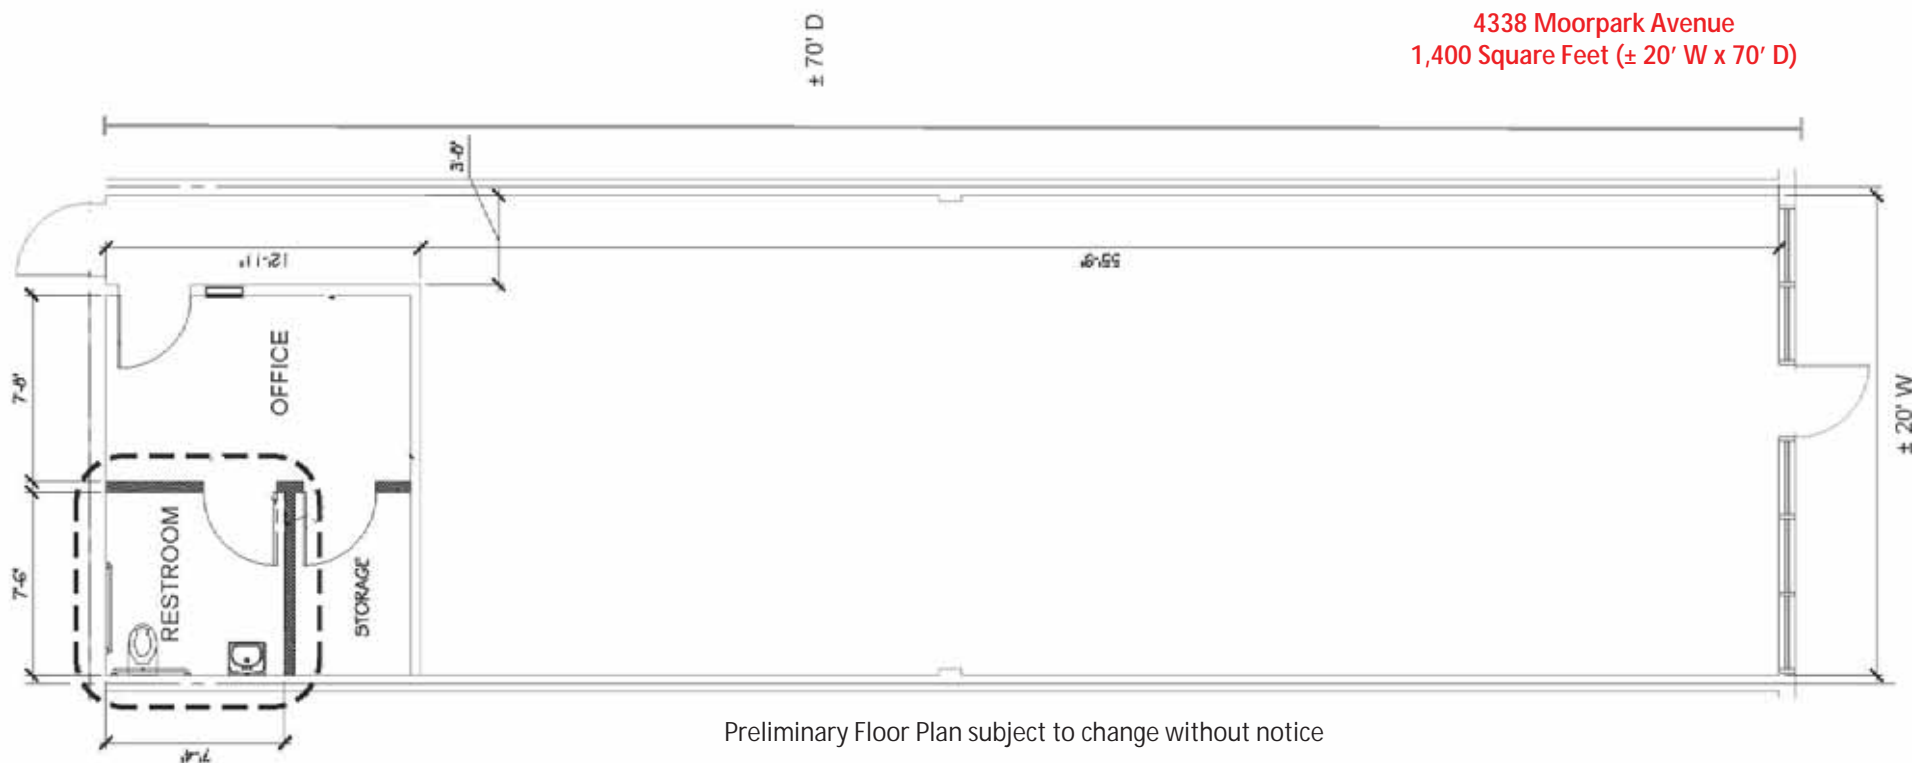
4338 Moorpark Avenue
1,400 Square Feet (± 20′ W x 70′ D)

± 70′ D

3′-0″

12′-1″

55′-9″

7′-8″

OFFICE

7′-6″

RESTROOM

STORAGE

± 20′ W

7′-4″

Preliminary Floor Plan subject to change without notice